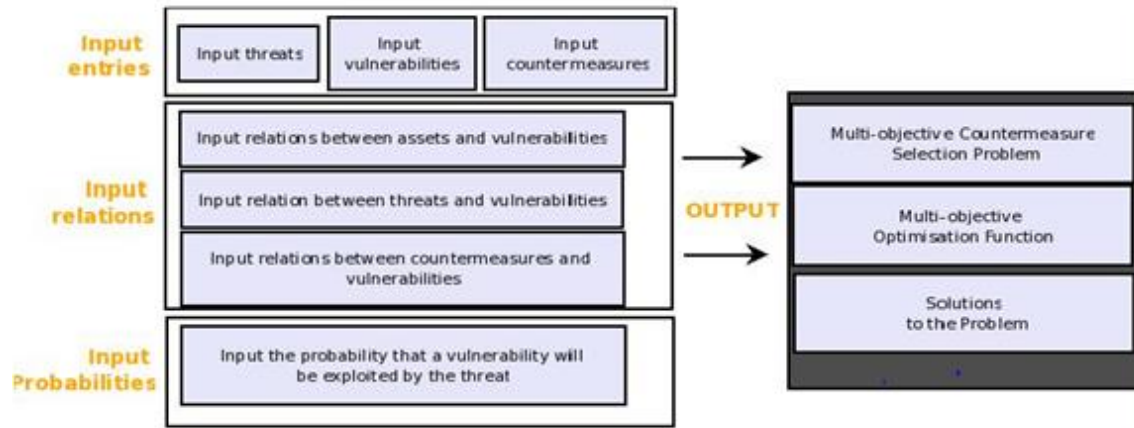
Input entries

Input threats

Input vulnerabilities

Input countermeasures

Input relations

Input relations between assets and vulnerabilities

Input relation between threats and vulnerabilities

Input relations between countermeasures and vulnerabilities

Input Probabilities

Input the probability that a vulnerability will be exploited by the threat

OUTPUT

Multi-objective Countermeasure Selection Problem

Multi-objective Optimisation Function

Solutions to the Problem